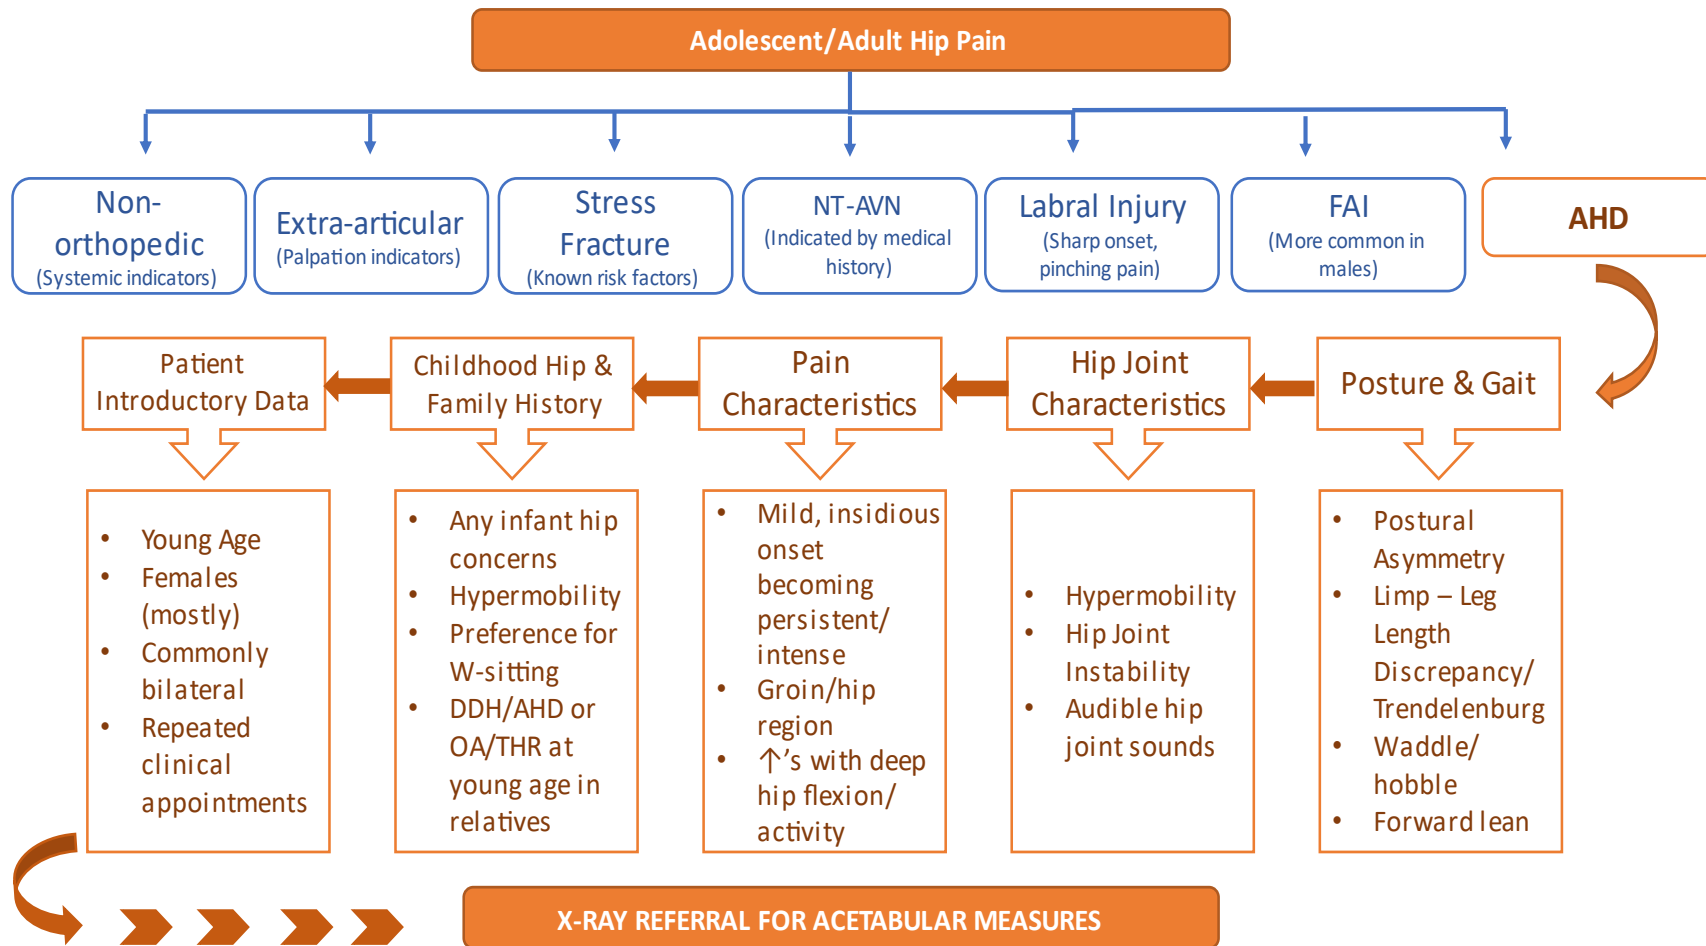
Adolescent/Adult Hip Pain

Non-orthopedic
(Systemic indicators)

Extra-articular
(Palpation indicators)

Stress Fracture
(Known risk factors)

NT-AVN
(Indicated by medical history)

Labral Injury
(Sharp onset, pinching pain)

FAI
(More common in males)

AHD

Patient Introductory Data

Childhood Hip & Family History

Pain Characteristics

Hip Joint Characteristics

Posture & Gait

- Young Age
- Females (mostly)
- Commonly bilateral
- Repeated clinical appointments

- Any infant hip concerns
- Hypermobility
- Preference for W-sitting
- DDH/AHD or OA/THR at young age in relatives

- Mild, insidious onset becoming persistent/ intense
- Groin/hip region
- ↑'s with deep hip flexion/ activity

- Hypermobility
- Hip Joint Instability
- Audible hip joint sounds

- Postural Asymmetry
- Limp – Leg Length Discrepancy/ Trendelenburg
- Waddle/ hobble
- Forward lean

X-RAY REFERRAL FOR ACETABULAR MEASURES